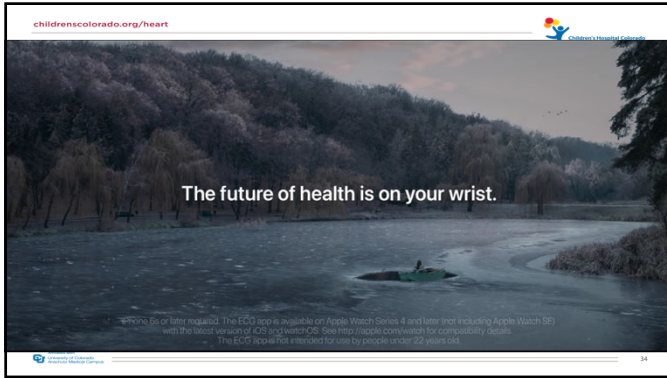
childrenscolorado.org/heart

Children's Hospital Colorado

The future of health is on your wrist.

iPhone 6s or later required. The ECG app is available on Apple Watch Series 4 and later (not including Apple Watch SE) with the latest version of iOS and watchOS. See http://apple.com/watch for compatibility details. The ECG app is not intended for use by people under 22 years old.

University of Colorado Anschutz Medical Campus

34